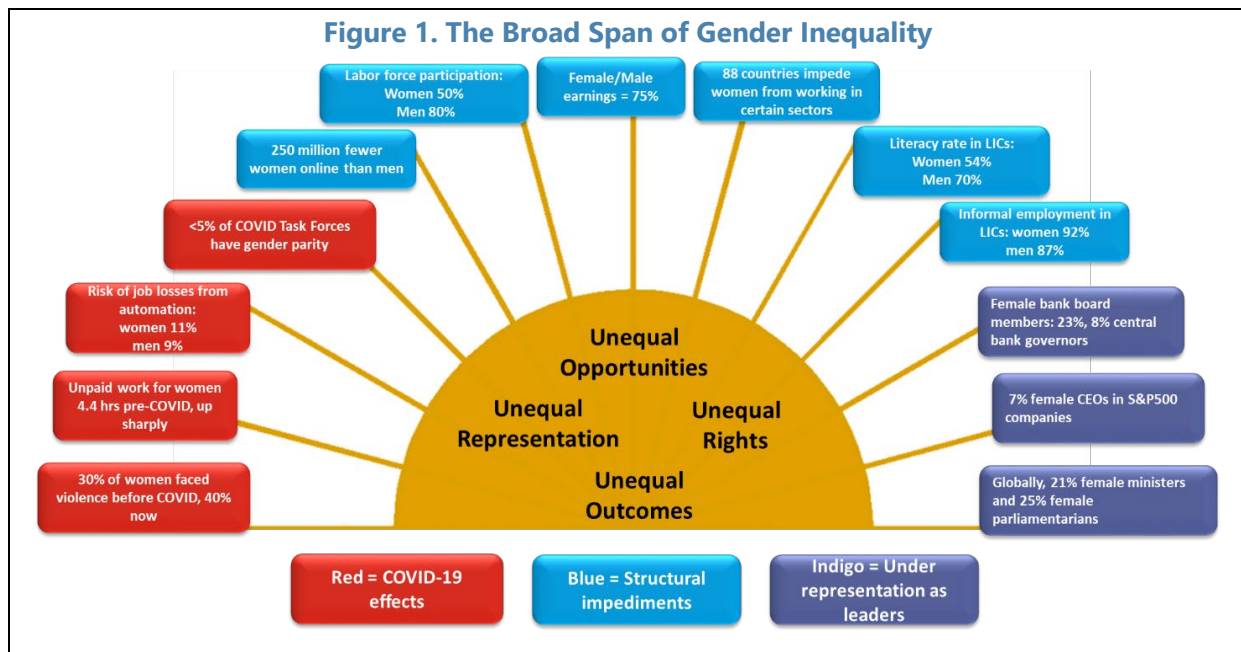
Figure 1. The Broad Span of Gender Inequality

Labor force participation: Women 50% Men 80%

Female/Male earnings = 75%

88 countries impede women from working in certain sectors

250 million fewer women online than men

Literacy rate in LICs: Women 54% Men 70%

<5% of COVID Task Forces have gender parity

Informal employment in LICs: women 92% men 87%

Risk of job losses from automation: women 11% men 9%

Female bank board members: 23%, 8% central bank governors

Unpaid work for women 4.4 hrs pre-COVID, up sharply

7% female CEOs in S&P500 companies

30% of women faced violence before COVID, 40% now

Globally, 21% female ministers and 25% female parliamentarians

Unequal Opportunities

Unequal Representation

Unequal Rights

Unequal Outcomes

Red = COVID-19 effects

Blue = Structural impediments

Indigo = Under representation as leaders